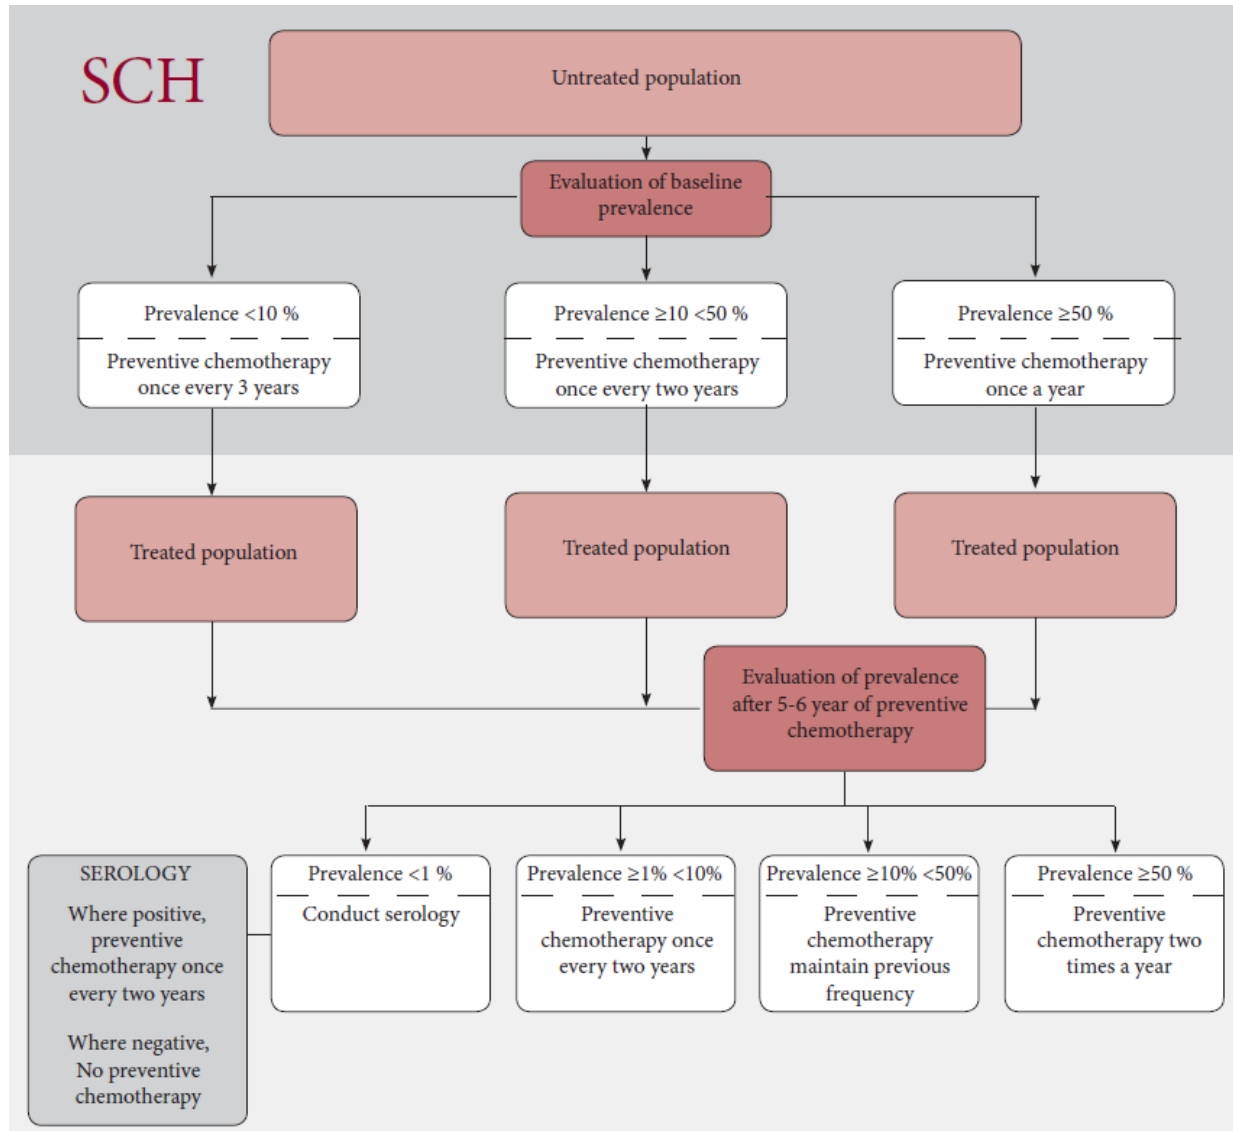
SCH

Untreated population

Evaluation of baseline prevalence

Prevalence <10 %

Preventive chemotherapy once every 3 years

Prevalence ≥10 <50 %

Preventive chemotherapy once every two years

Prevalence ≥50 %

Preventive chemotherapy once a year

Treated population

Treated population

Treated population

Evaluation of prevalence after 5-6 year of preventive chemotherapy

SEROLOGY

Where positive, preventive chemotherapy once every two years

Where negative, No preventive chemotherapy

Prevalence <1 %

Conduct serology

Prevalence ≥1% <10%

Preventive chemotherapy once every two years

Prevalence ≥10% <50%

Preventive chemotherapy maintain previous frequency

Prevalence ≥50 %

Preventive chemotherapy two times a year